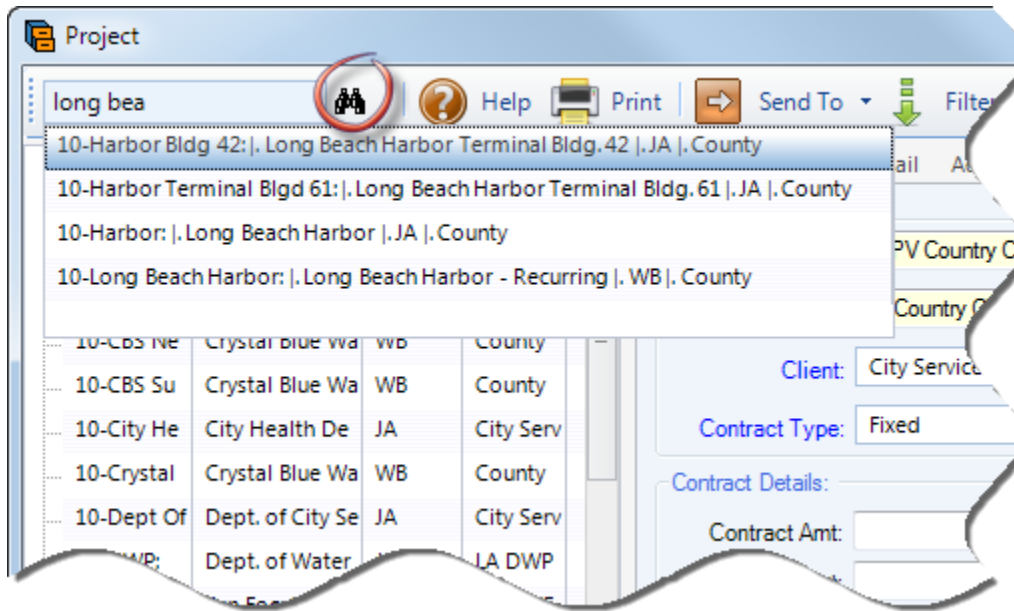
Project

long bea

Help Print Send To Filte

10-Harbor Bldg 42: |. Long Beach Harbor Terminal Bldg. 42 |. JA |. County
10-Harbor Terminal Blgd 61: |. Long Beach Harbor Terminal Bldg. 61 |. JA |. County
10-Harbor: |. Long Beach Harbor |. JA |. County
10-Long Beach Harbor: |. Long Beach Harbor - Recurring |. WB |. County

ail A

PV Country C

Country C

| 10-CBS Ne | Crystal Blue Wa | WB | County |
|---|---|---|---|
| 10-CBS Su | Crystal Blue Wa | WB | County |
| 10-City He | City Health De | JA | City Serv |
| 10-Crystal | Crystal Blue Wa | WB | County |
| 10-Dept Of | Dept. of City Se | JA | City Serv |
| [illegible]WP: | Dept. of Water | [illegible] | LA DWP |

Client: City Service

Contract Type: Fixed

Contract Details:

Contract Amt: